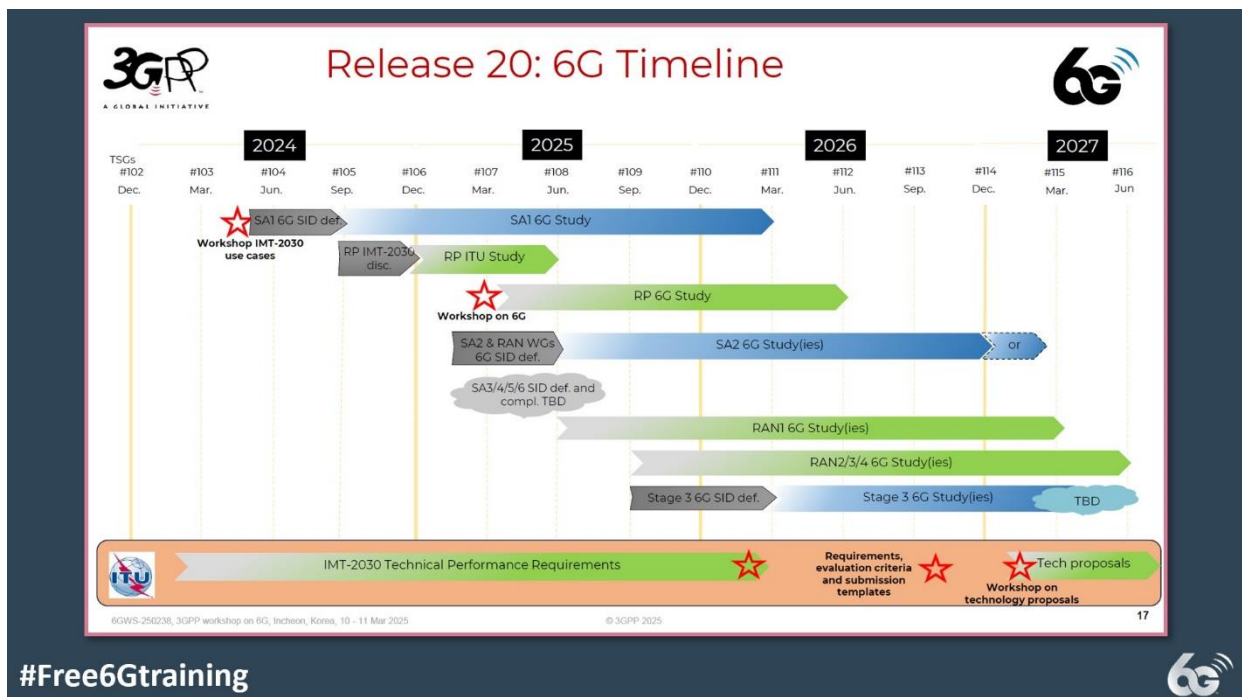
3GPP
A GLOBAL INITIATIVE

Release 20: 6G Timeline

6G

2024 2025 2026 2027

| TSGs #102 | #103 | #104 | #105 | #106 | #107 | #108 | #109 | #110 | #111 | #112 | #113 | #114 | #115 | #116 |
|---|---|---|---|---|---|---|---|---|---|---|---|---|---|---|
| Dec. | Mar. | Jun. | Sep. | Dec. | Mar. | Jun. | Sep. | Dec. | Mar. | Jun. | Sep. | Dec. | Mar. | Jun |

SA1 6G SID def.
SA1 6G Study
Workshop IMT-2030 use cases
RP IMT-2030 disc.
RP ITU Study
RP 6G Study
Workshop on 6G
SA2 & RAN WGs 6G SID def.
SA2 6G Study(ies)
or
SA3/4/5/6 SID def. and compl. TBD
RAN1 6G Study(ies)
RAN2/3/4 6G Study(ies)
Stage 3 6G SID def.
Stage 3 6G Study(ies)
TBD

ITU
IMT-2030 Technical Performance Requirements
Requirements, evaluation criteria and submission templates
Tech proposals
Workshop on technology proposals

6GWS-250238, 3GPP workshop on 6G, Incheon, Korea, 10 - 11 Mar 2025
© 3GPP 2025
17

#Free6Gtraining
6G